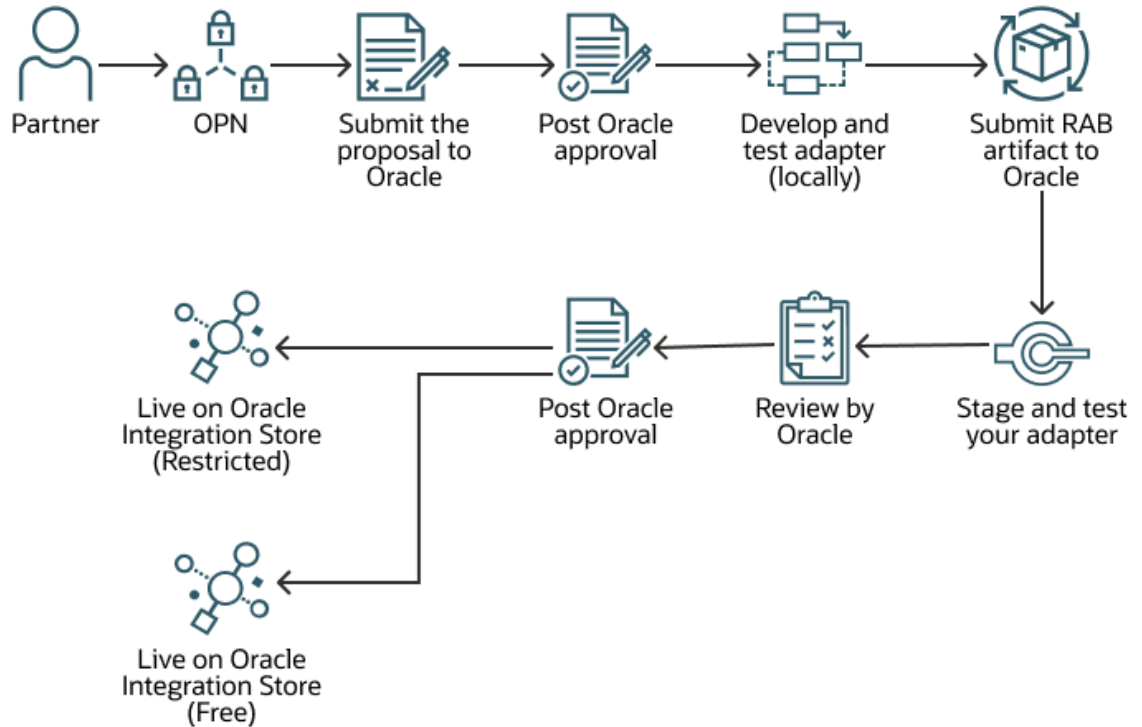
Partner

OPN

Submit the proposal to Oracle

Post Oracle approval

Develop and test adapter (locally)

Submit RAB artifact to Oracle

Stage and test your adapter

Review by Oracle

Post Oracle approval

Live on Oracle Integration Store (Restricted)

Live on Oracle Integration Store (Free)